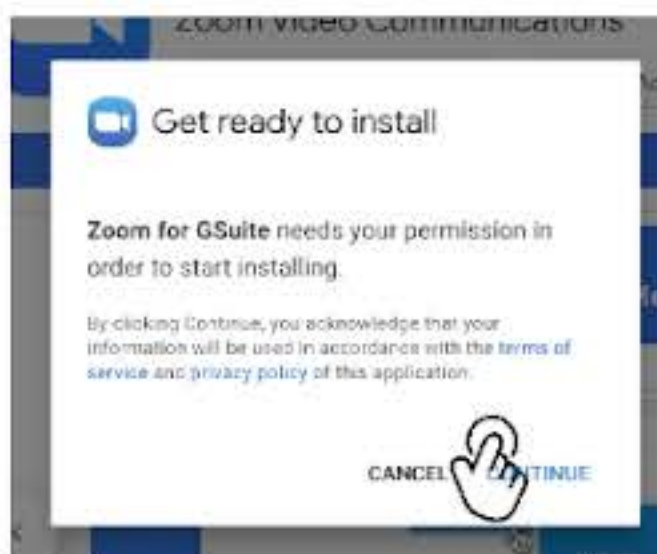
Zoom Video Communications

Get ready to install

Zoom for GSuite needs your permission in order to start installing.

By clicking Continue, you acknowledge that your information will be used in accordance with the terms of service and privacy policy of this application.

CANCEL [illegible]TINUE